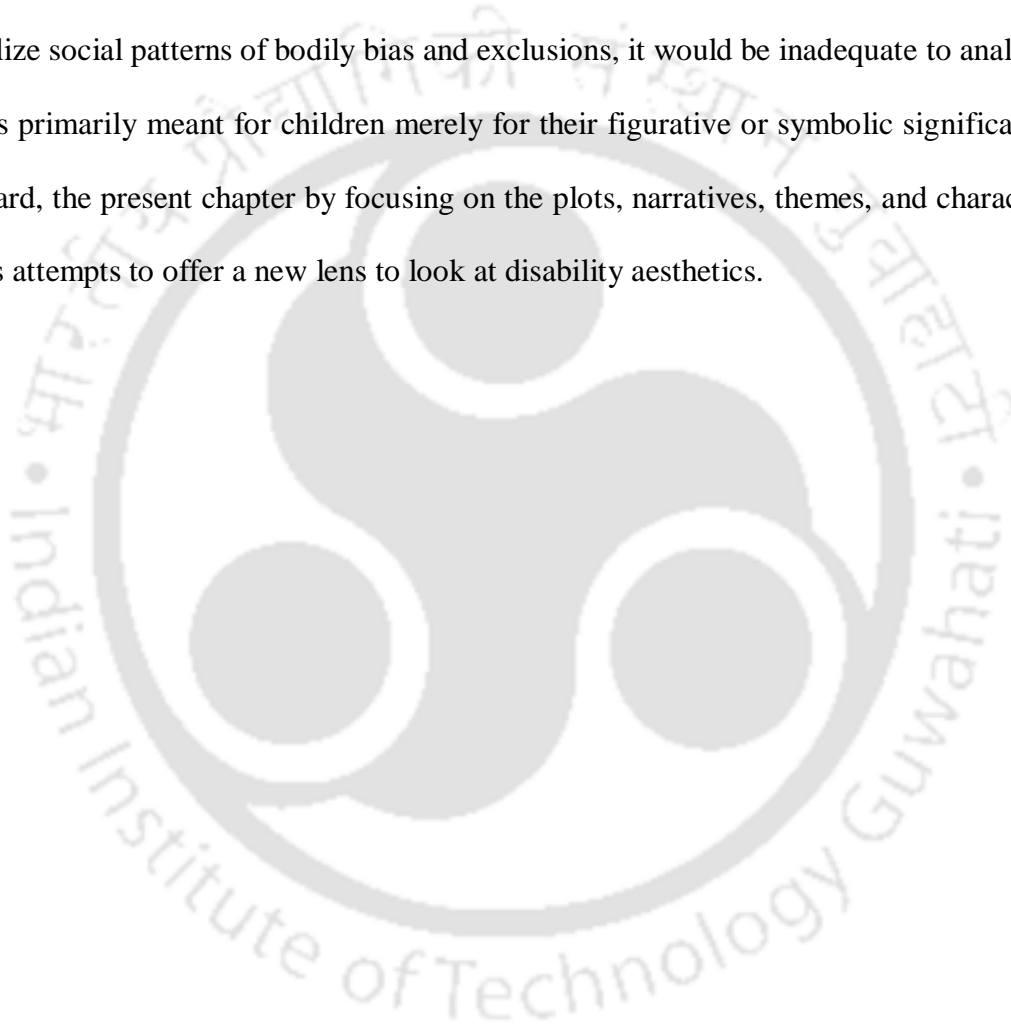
lize social patterns of bodily bias and exclusions, it would be inadequate to anal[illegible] s primarily meant for children merely for their figurative or symbolic significa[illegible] ard, the present chapter by focusing on the plots, narratives, themes, and charac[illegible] s attempts to offer a new lens to look at disability aesthetics.

Indian Institute of Technology Guwahati